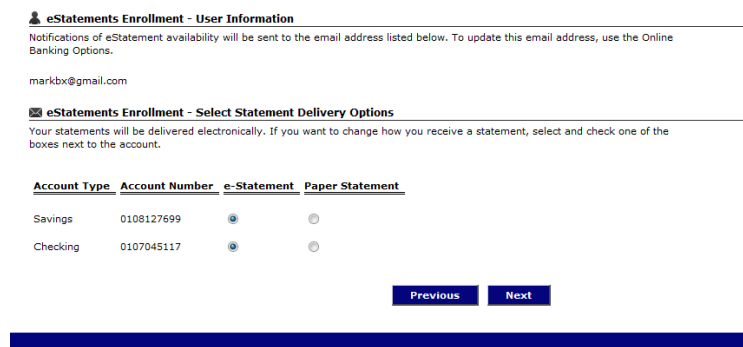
eStatements Enrollment - User Information

Notifications of eStatement availability will be sent to the email address listed below. To update this email address, use the Online Banking Options.

markbx@gmail.com

eStatements Enrollment - Select Statement Delivery Options

Your statements will be delivered electronically. If you want to change how you receive a statement, select and check one of the boxes next to the account.

| Account Type | Account Number | e-Statement | Paper Statement |
|---|---|---|---|
| Savings | 0108127699 | | |
| Checking | 0107045117 | | |

Previous Next